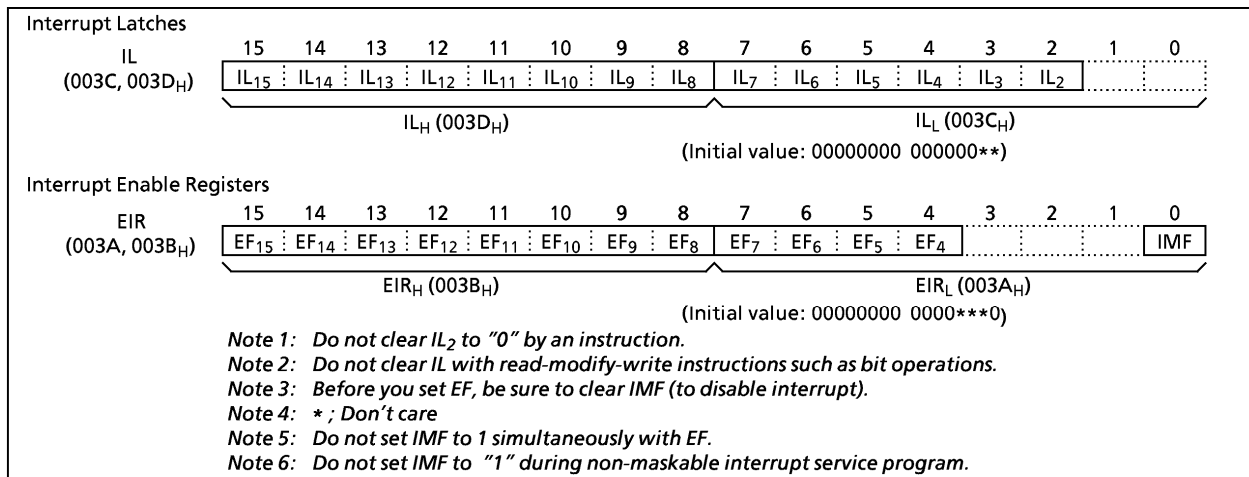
Interrupt Latches

IL
(003C, 003D$_H$)

| 15 | 14 | 13 | 12 | 11 | 10 | 9 | 8 | 7 | 6 | 5 | 4 | 3 | 2 | 1 | 0 |
|---|---|---|---|---|---|---|---|---|---|---|---|---|---|---|---|
| IL$_{15}$ | IL$_{14}$ | IL$_{13}$ | IL$_{12}$ | IL$_{11}$ | IL$_{10}$ | IL$_9$ | IL$_8$ | IL$_7$ | IL$_6$ | IL$_5$ | IL$_4$ | IL$_3$ | IL$_2$ | | |

IL$_H$ (003D$_H$)   IL$_L$ (003C$_H$)

(Initial value: 00000000 000000**)

Interrupt Enable Registers

EIR
(003A, 003B$_H$)

| 15 | 14 | 13 | 12 | 11 | 10 | 9 | 8 | 7 | 6 | 5 | 4 | 3 | 2 | 1 | 0 |
|---|---|---|---|---|---|---|---|---|---|---|---|---|---|---|---|
| EF$_{15}$ | EF$_{14}$ | EF$_{13}$ | EF$_{12}$ | EF$_{11}$ | EF$_{10}$ | EF$_9$ | EF$_8$ | EF$_7$ | EF$_6$ | EF$_5$ | EF$_4$ | | | | IMF |

EIR$_H$ (003B$_H$)   EIR$_L$ (003A$_H$)

(Initial value: 00000000 0000***0)

Note 1: Do not clear IL$_2$ to "0" by an instruction.
Note 2: Do not clear IL with read-modify-write instructions such as bit operations.
Note 3: Before you set EF, be sure to clear IMF (to disable interrupt).
Note 4: * ; Don't care
Note 5: Do not set IMF to 1 simultaneously with EF.
Note 6: Do not set IMF to "1" during non-maskable interrupt service program.